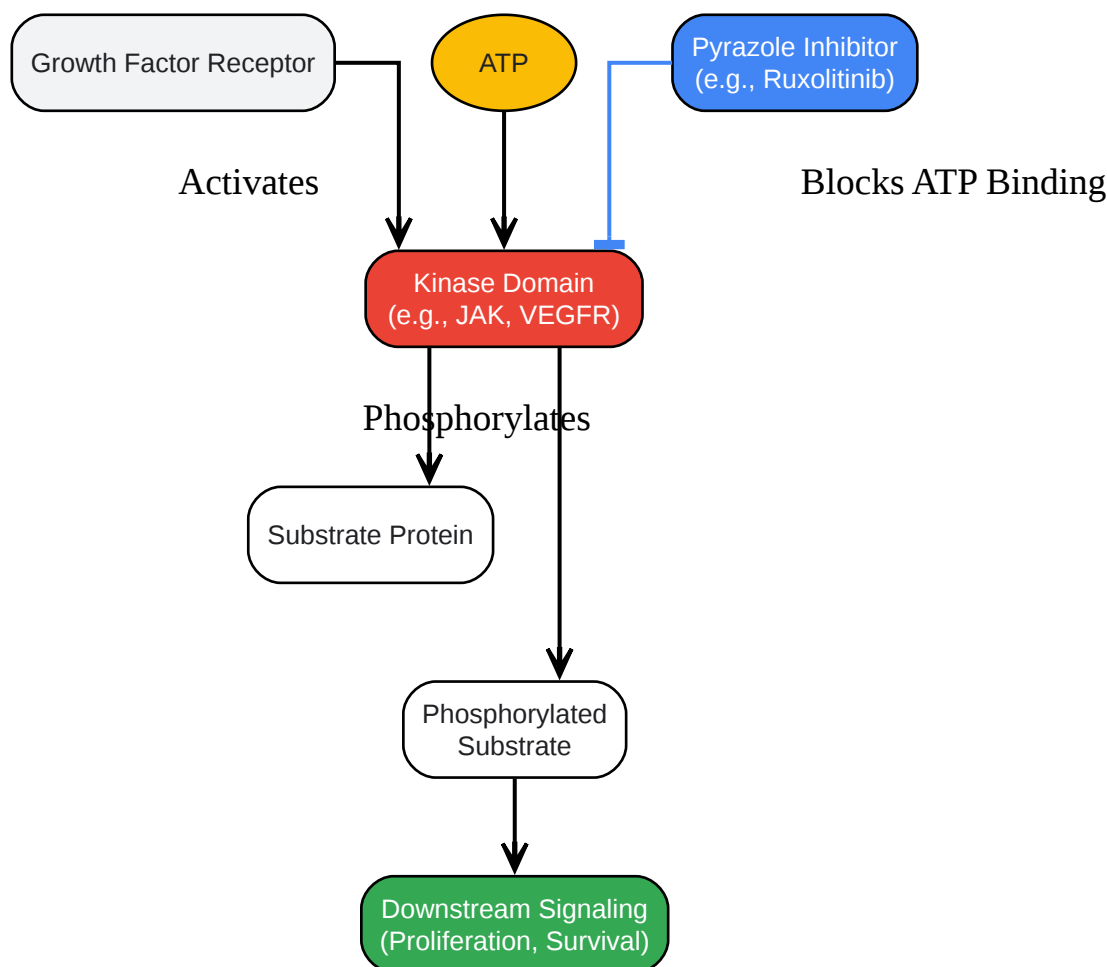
Growth Factor Receptor

ATP

Pyrazole Inhibitor
(e.g., Ruxolitinib)

Activates

Blocks ATP Binding

Kinase Domain
(e.g., JAK, VEGFR)

Phosphorylates

Substrate Protein

Phosphorylated
Substrate

Downstream Signaling
(Proliferation, Survival)